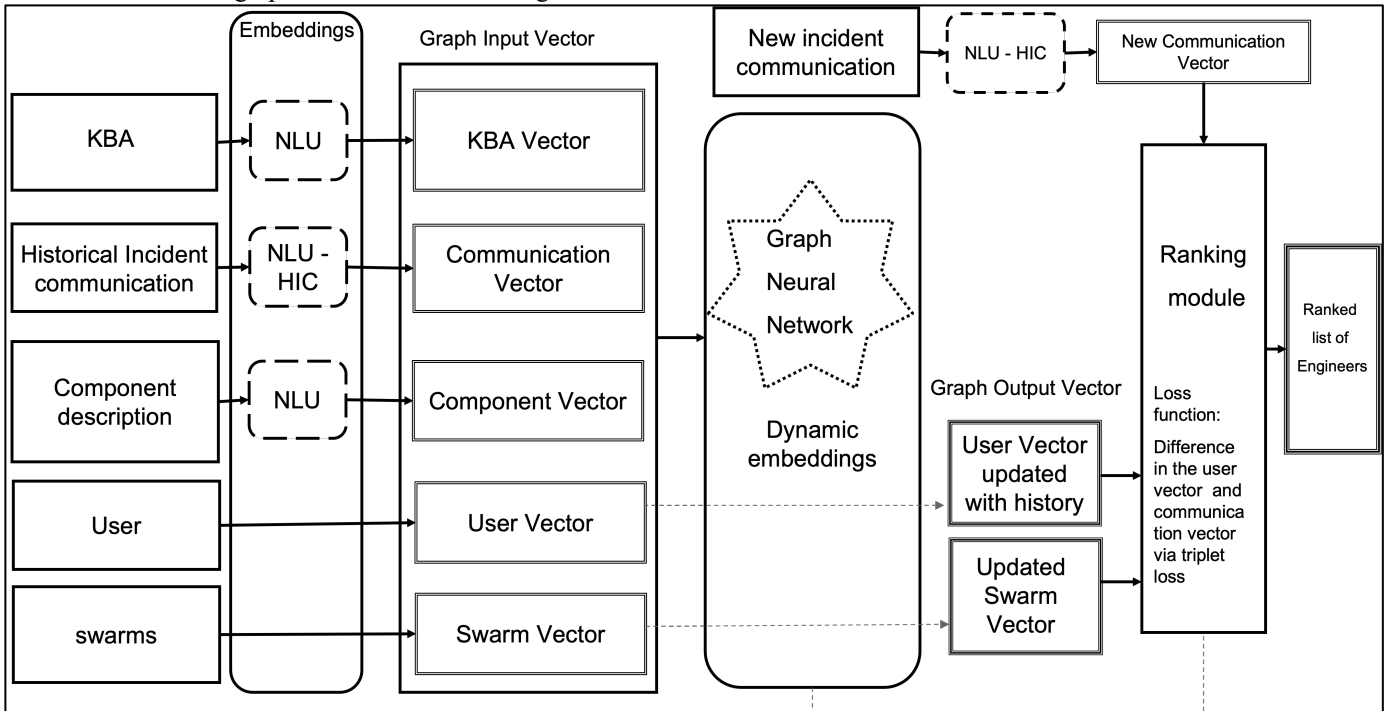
Embeddings

Graph Input Vector

New incident communication

NLU - HIC

New Communication Vector

KBA

NLU

KBA Vector

Historical Incident communication

NLU - HIC

Communication Vector

Graph Neural Network

Ranking module

Ranked list of Engineers

Component description

NLU

Component Vector

Dynamic embeddings

Graph Output Vector

Loss function:

Difference in the user vector and communication vector via triplet loss

User Vector updated with history

User

User Vector

Updated Swarm Vector

swarms

Swarm Vector